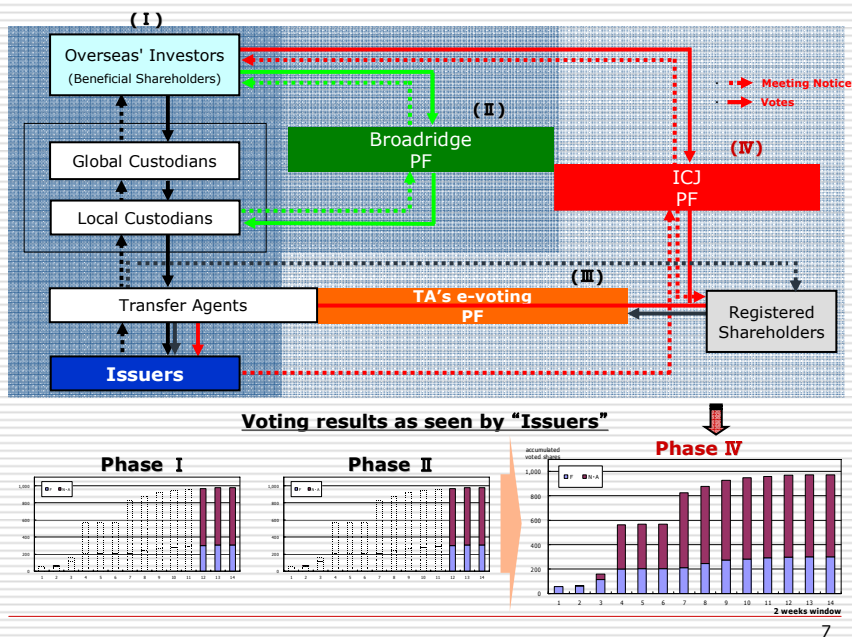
(Ⅰ)

Overseas' Investors
(Beneficial Shareholders)

Meeting Notice
Votes

(Ⅱ)
Broadridge
PF

(Ⅳ)
ICJ
PF

Global Custodians

Local Custodians

(Ⅲ)
Transfer Agents

TA's e-voting
PF

Registered
Shareholders

Issuers

Voting results as seen by "Issuers"

Phase Ⅰ

Phase Ⅱ

Phase Ⅳ

accumulated
voted shares

1,000
800
600
400
200
0

1 2 3 4 5 6 7 8 9 10 11 12 13 14

2 weeks window

7